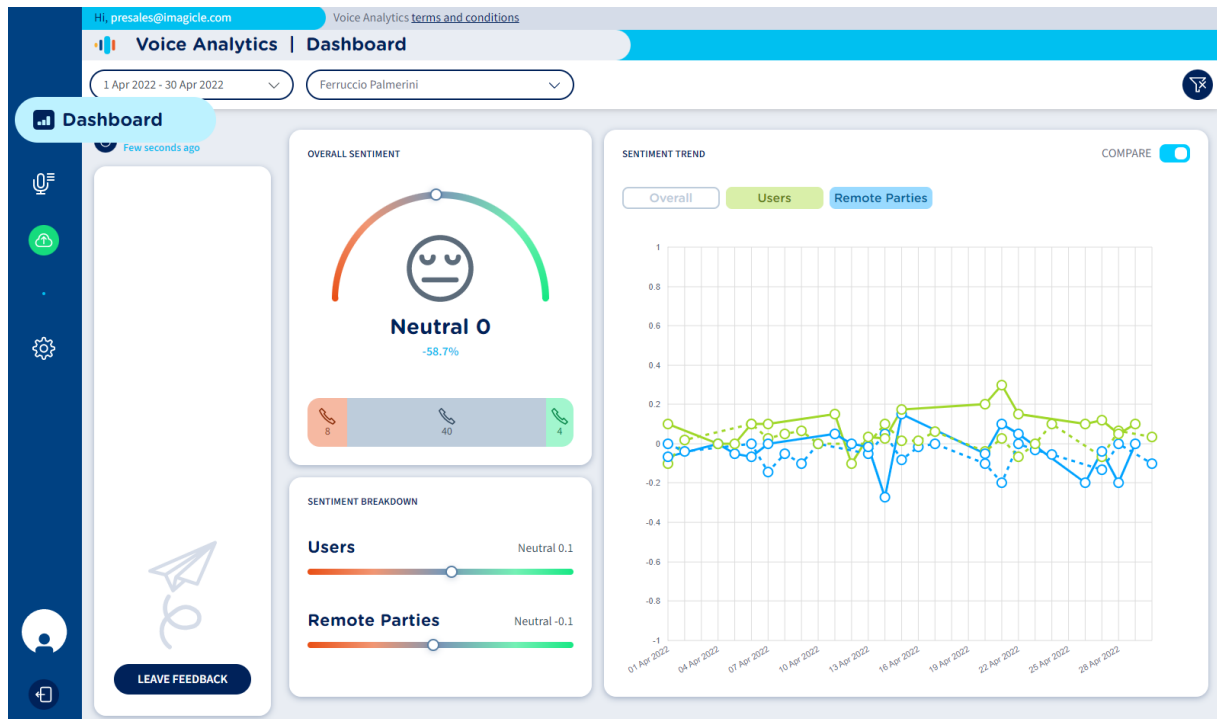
Hi, presales@imagicle.com

Voice Analytics terms and conditions

Voice Analytics | Dashboard

1 Apr 2022 - 30 Apr 2022

Ferruccio Palmerini

Dashboard

Few seconds ago

OVERALL SENTIMENT

Neutral 0

-58.7%

8

40

4

SENTIMENT BREAKDOWN

Users

Neutral 0.1

Remote Parties

Neutral -0.1

LEAVE FEEDBACK

SENTIMENT TREND

COMPARE

Overall

Users

Remote Parties

1
0.8
0.6
0.4
0.2
0
-0.2
-0.4
-0.6
-0.8
-1

01 Apr 2022
04 Apr 2022
07 Apr 2022
10 Apr 2022
13 Apr 2022
16 Apr 2022
19 Apr 2022
22 Apr 2022
25 Apr 2022
28 Apr 2022